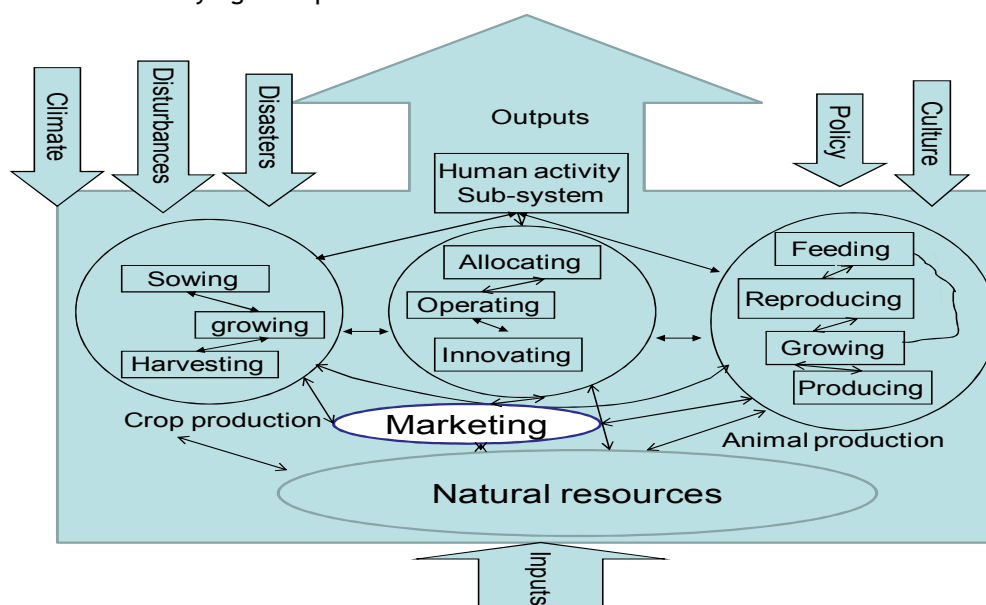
Climate

Disturbances

Disasters

Outputs

Policy

Culture

Human activity Sub-system

Sowing

growing

Harvesting

Allocating

Operating

Innovating

Feeding

Reproducing

Growing

Producing

Crop production

Marketing

Animal production

Natural resources

Inputs